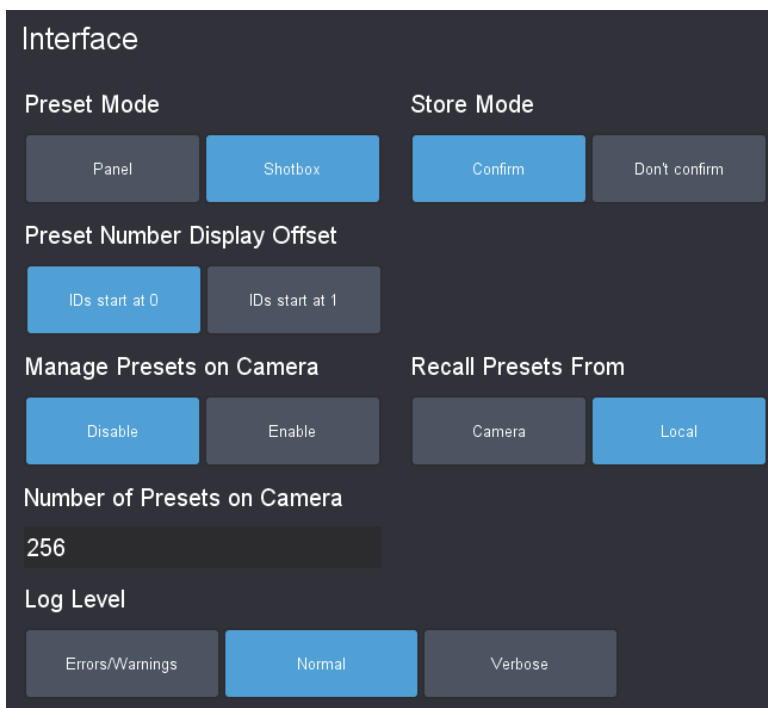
Interface

Preset Mode

Panel Shotbox

Store Mode

Confirm Don't confirm

Preset Number Display Offset

IDs start at 0 IDs start at 1

Manage Presets on Camera

Disable Enable

Recall Presets From

Camera Local

Number of Presets on Camera

256

Log Level

Errors/Warnings Normal Verbose